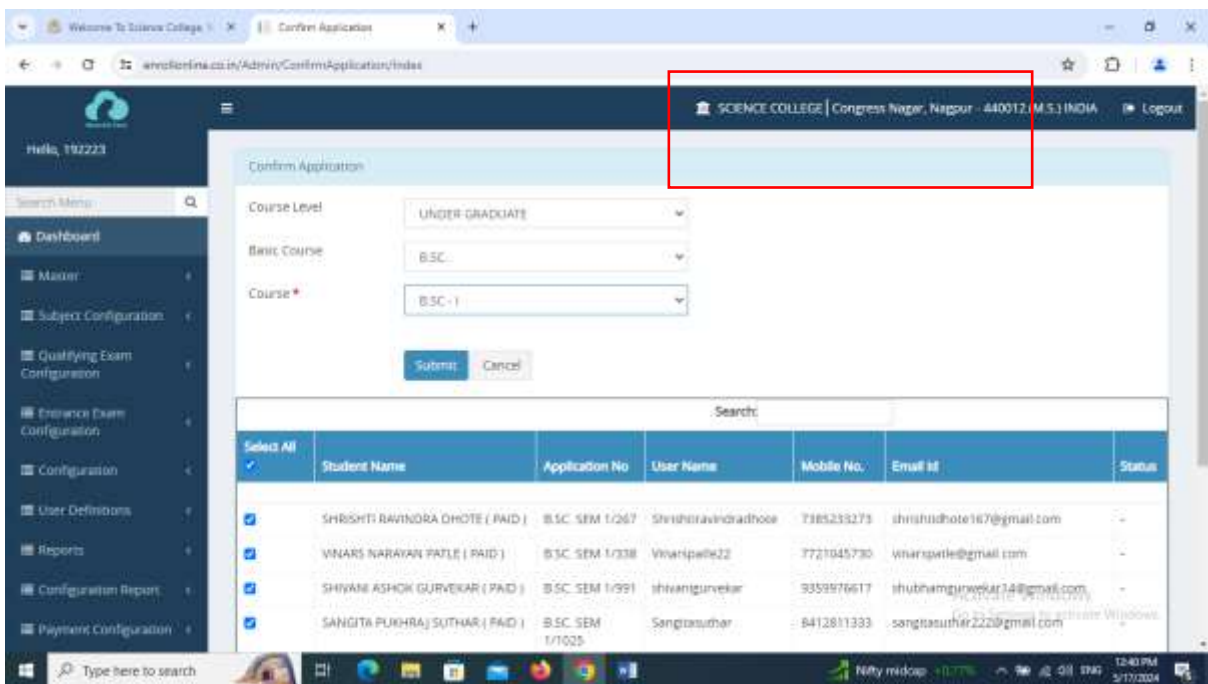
Welcome To Science College | × | Confirm Application ×

enrollonline.co.in/Admin/ConfirmApplication/Index

SCIENCE COLLEGE | Congress Nagar, Nagpur - 440012.(M.S.) INDIA Logout

Hello, 192223

Search Menu

Dashboard

Master

Subject Configuration

Qualifying Exam Configuration

Entrance Exam Configuration

Configuration

User Definitions

Reports

Configuration Report

Payment Configuration

Confirm Application

Course Level UNDER GRADUATE

Basic Course B.SC.

Course * B.SC - I

Submit Cancel

Search:

| Select All | Student Name | Application No | User Name | Mobile No. | Email Id | Status |
|---|---|---|---|---|---|---|
| ✓ | SHRISHTI RAVINDRA DHOTE ( PAID ) | B.SC. SEM 1/267 | Shrishtiravindradhote | 7385233273 | shrishtidhote167@gmail.com | - |
| ✓ | VINARS NARAYAN PATLE ( PAID ) | B.SC. SEM 1/338 | Vinarspatle22 | 7721045730 | vinarspatle@gmail.com | - |
| ✓ | SHIVANI ASHOK GURVEKAR ( PAID ) | B.SC. SEM 1/991 | shivanigurvekar | 9359976617 | shubhamgurvekar14@gmail.com | - |
| ✓ | SANGITA PUKHRAJ SUTHAR ( PAID ) | B.SC. SEM 1/1025 | Sangitasuthar | 8412811333 | sangitasuthar222@gmail.com | - |

Activate Windows
Go to Settings to activate Windows.

Type here to search

Nifty midcap

12:40 PM
5/17/2024